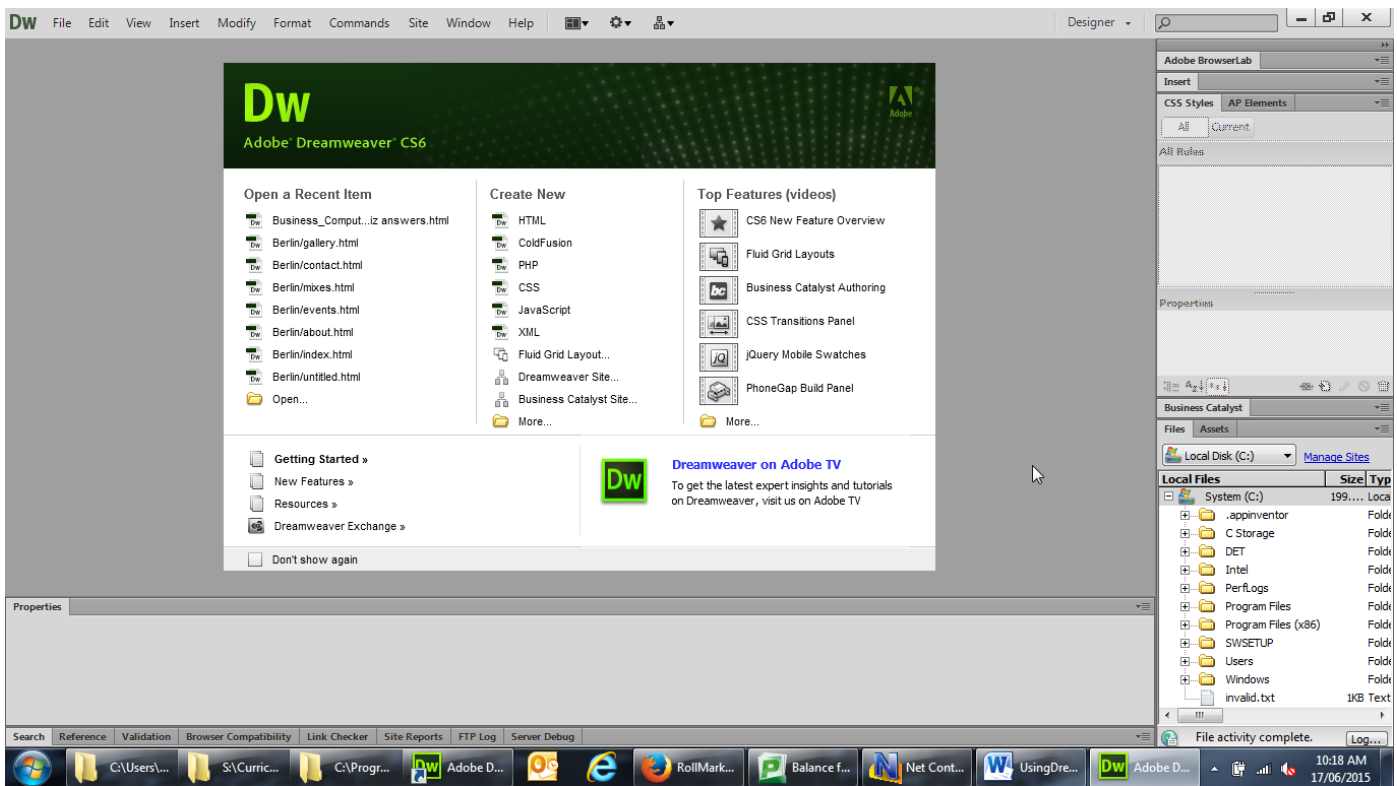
Dw File Edit View Insert Modify Format Commands Site Window Help

Designer

Dw
Adobe Dreamweaver CS6

Adobe

Open a Recent Item
Business_Comput...iz answers.html
Berlin/gallery.html
Berlin/contact.html
Berlin/mixes.html
Berlin/events.html
Berlin/about.html
Berlin/index.html
Berlin/untitled.html
Open...

Create New
HTML
ColdFusion
PHP
CSS
JavaScript
XML
Fluid Grid Layout...
Dreamweaver Site...
Business Catalyst Site...
More...

Top Features (videos)
CS6 New Feature Overview
Fluid Grid Layouts
Business Catalyst Authoring
CSS Transitions Panel
jQuery Mobile Swatches
PhoneGap Build Panel
More...

Getting Started »
New Features »
Resources »
Dreamweaver Exchange »

Dw
Dreamweaver on Adobe TV
To get the latest expert insights and tutorials on Dreamweaver, visit us on Adobe TV

Don't show again

Properties

Search Reference Validation Browser Compatibility Link Checker Site Reports FTP Log Server Debug

Adobe BrowserLab
Insert
CSS Styles AP Elements
All Current
All Rules
Properties
Business Catalyst
Files Assets
Local Disk (C:) Manage Sites

| Local Files | Size | Typ |
|---|---|---|
| System (C:) | 199.... | Loca |
| .appinventor | | Folde |
| C Storage | | Folde |
| DET | | Folde |
| Intel | | Folde |
| PerfLogs | | Folde |
| Program Files | | Folde |
| Program Files (x86) | | Folde |
| SWSETUP | | Folde |
| Users | | Folde |
| Windows | | Folde |
| invalid.txt | 1KB | Text |

File activity complete. Log...

C:\Users\... S:\Curric... C:\Progr... Adobe D... RollMark... Balance f... Net Cont... UsingDre... Adobe D...
10:18 AM
17/06/2015